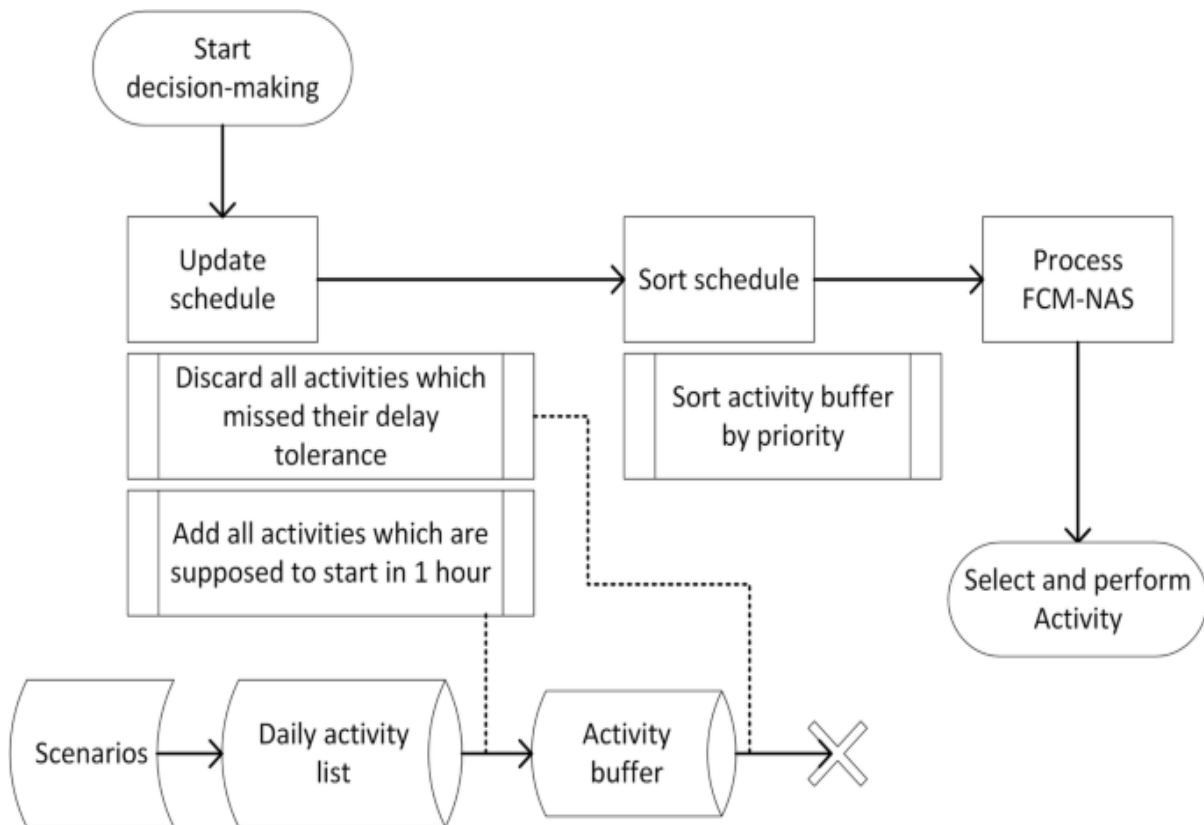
Start decision-making

Update schedule

Sort schedule

Process FCM-NAS

Discard all activities which missed their delay tolerance

Sort activity buffer by priority

Add all activities which are supposed to start in 1 hour

Select and perform Activity

Scenarios

Daily activity list

Activity buffer